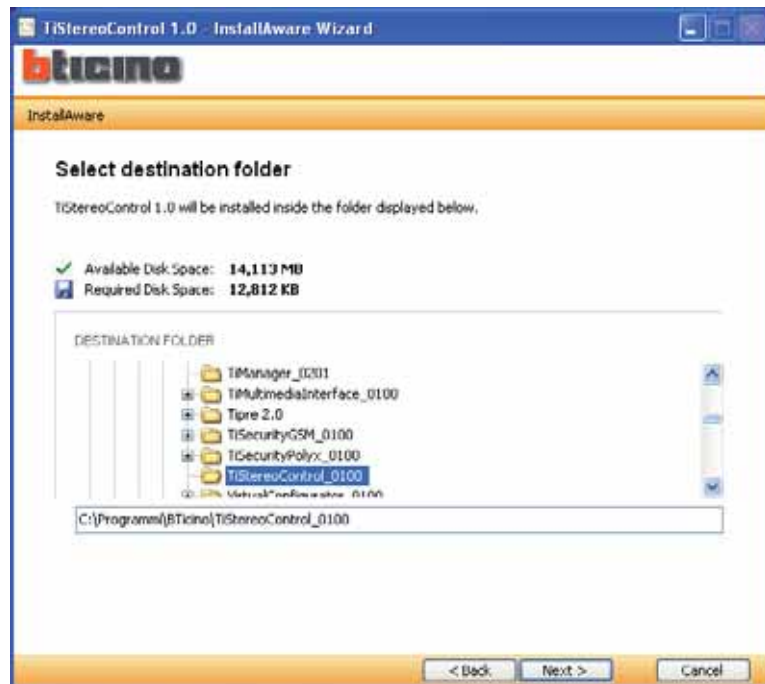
TiStereoControl 1.0 - InstallAware Wizard

bticino

InstallAware

Select destination folder

TiStereoControl 1.0 will be installed inside the folder displayed below.

Available Disk Space: 14,113 MB
Required Disk Space: 12,812 KB

DESTINATION FOLDER

TiManager_0201
TiMultimediaInterface_0100
Tipre 2.0
TiSecurityGSM_0100
TiSecurityPolyx_0100
TiStereoControl_0100
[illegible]

C:\Programmi\BTicino\TiStereoControl_0100

< Back
Next >
Cancel